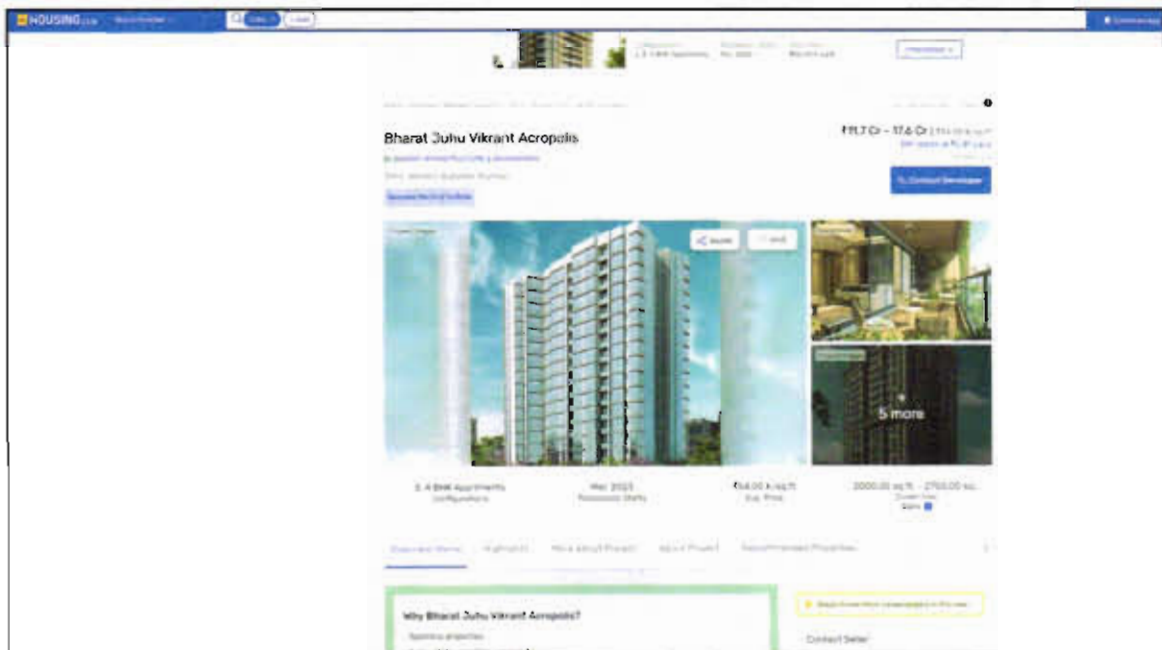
HOUSING.com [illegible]

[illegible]

Bharat Juhu Vikrant Acropolis

₹11.7 Cr - 17.6 Cr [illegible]

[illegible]

Contact Developer

Share

Save

5 more

3, 4 BHK Apartments
Configurations

Mar 2023
Possession Starts

₹58.00 K/sq.ft
Avg. Price

2000.00 sq.ft - 2700.00 sq.
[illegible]

Overview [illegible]

Highlights

More about Project

About Project

Recommended Properties

Why Bharat Juhu Vikrant Acropolis?

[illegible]

Contact Seller